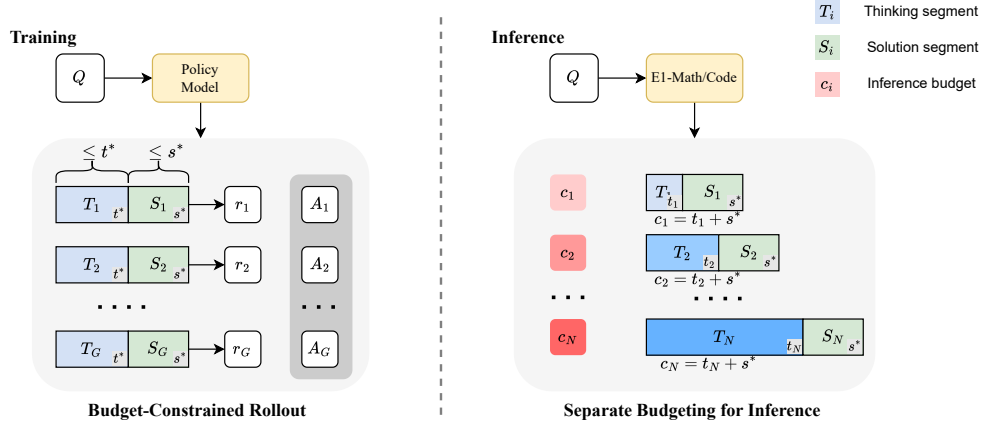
Training

$Q$

Policy Model

$\leq t^*$ $\leq s^*$

$T_1$ $t^*$ $S_1$ $s^*$ $r_1$ $A_1$

$T_2$ $t^*$ $S_2$ $s^*$ $r_2$ $A_2$

. . . .

. . .

$T_G$ $t^*$ $S_G$ $s^*$ $r_G$ $A_G$

Budget-Constrained Rollout

Inference

$Q$

E1-Math/Code

$T_i$ Thinking segment

$S_i$ Solution segment

$c_i$ Inference budget

$c_1$ $T_1$ $t_1$ $S_1$ $s^*$

$c_1 = t_1 + s^*$

$c_2$ $T_2$ $t_2$ $S_2$ $s^*$

$c_2 = t_2 + s^*$

. . .

. . . .

$c_N$ $T_N$ $t_N$ $S_N$ $s^*$

$c_N = t_N + s^*$

Separate Budgeting for Inference